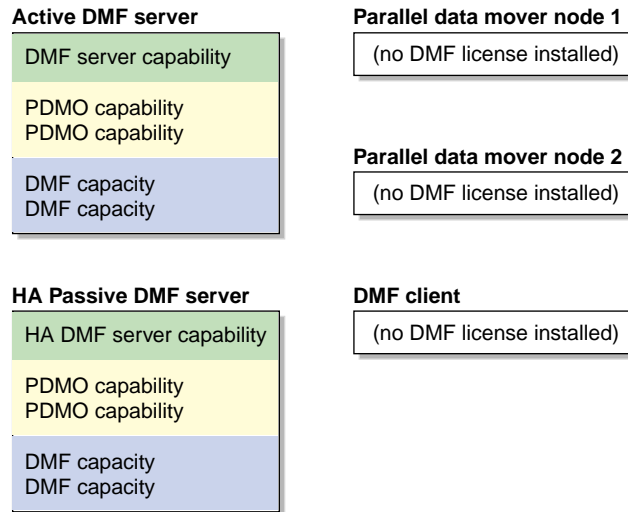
Active DMF server

DMF server capability

PDMO capability
PDMO capability

DMF capacity
DMF capacity

Parallel data mover node 1

(no DMF license installed)

Parallel data mover node 2

(no DMF license installed)

HA Passive DMF server

HA DMF server capability

PDMO capability
PDMO capability

DMF capacity
DMF capacity

DMF client

(no DMF license installed)